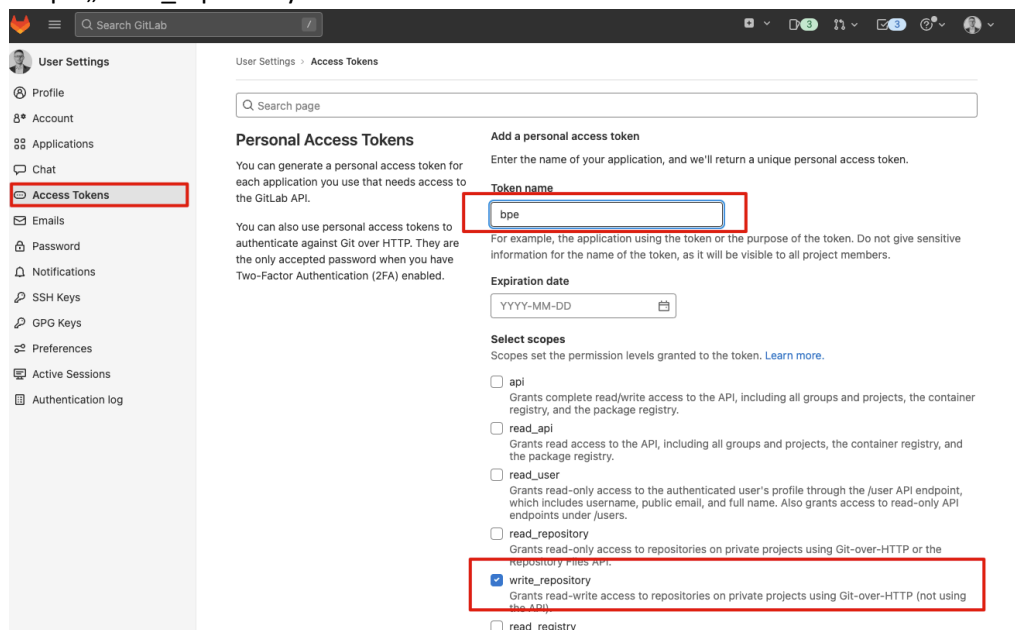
Search GitLab
/
3
3

User Settings
Profile
Account
Applications
Chat
Access Tokens
Emails
Password
Notifications
SSH Keys
GPG Keys
Preferences
Active Sessions
Authentication log

User Settings > Access Tokens

Search page

Personal Access Tokens

You can generate a personal access token for each application you use that needs access to the GitLab API.

You can also use personal access tokens to authenticate against Git over HTTP. They are the only accepted password when you have Two-Factor Authentication (2FA) enabled.

Add a personal access token

Enter the name of your application, and we'll return a unique personal access token.

Token name

bpe

For example, the application using the token or the purpose of the token. Do not give sensitive information for the name of the token, as it will be visible to all project members.

Expiration date

YYYY-MM-DD

Select scopes

Scopes set the permission levels granted to the token. Learn more.

api
Grants complete read/write access to the API, including all groups and projects, the container registry, and the package registry.

read_api
Grants read access to the API, including all groups and projects, the container registry, and the package registry.

read_user
Grants read-only access to the authenticated user's profile through the /user API endpoint, which includes username, public email, and full name. Also grants access to read-only API endpoints under /users.

read_repository
Grants read-only access to repositories on private projects using Git-over-HTTP or the Repository Files API.

write_repository
Grants read-write access to repositories on private projects using Git-over-HTTP (not using the API).

read_registry